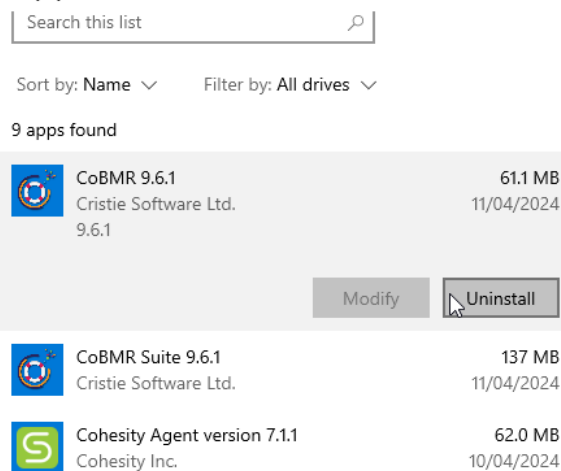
Search this list

Sort by: Name

Filter by: All drives

9 apps found

CoBMR 9.6.1
Cristie Software Ltd.
9.6.1
61.1 MB
11/04/2024

Modify
Uninstall

CoBMR Suite 9.6.1
Cristie Software Ltd.
137 MB
11/04/2024

Cohesity Agent version 7.1.1
Cohesity Inc.
62.0 MB
10/04/2024